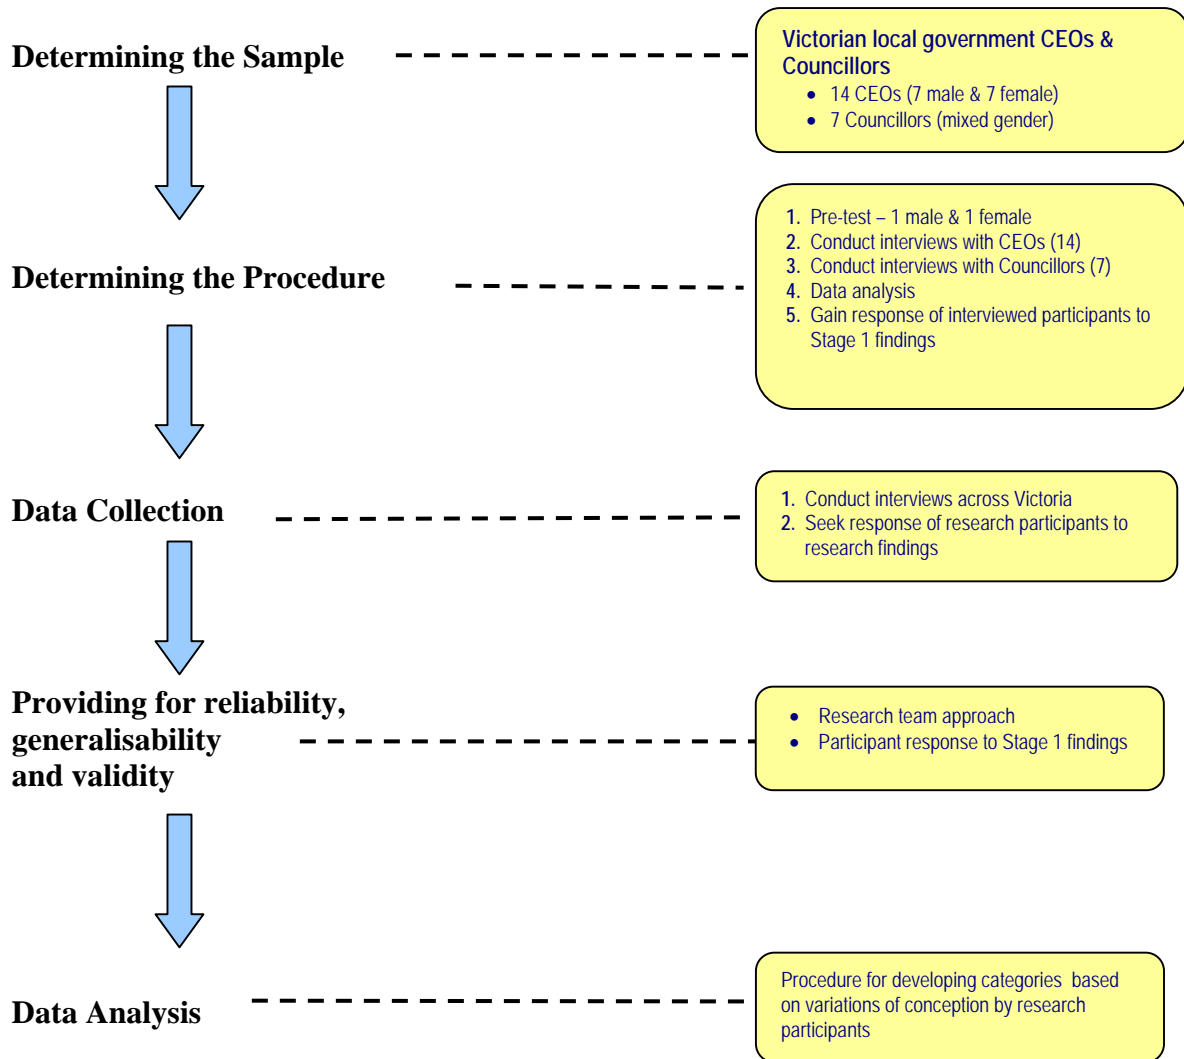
Determining the Sample

Victorian local government CEOs & Councillors

- 14 CEOs (7 male & 7 female)
- 7 Councillors (mixed gender)

Determining the Procedure

1. Pre-test – 1 male & 1 female
2. Conduct interviews with CEOs (14)
3. Conduct interviews with Councillors (7)
4. Data analysis
5. Gain response of interviewed participants to Stage 1 findings

Data Collection

1. Conduct interviews across Victoria
2. Seek response of research participants to research findings

Providing for reliability, generalisability and validity

- Research team approach
- Participant response to Stage 1 findings

Data Analysis

Procedure for developing categories based on variations of conception by research participants